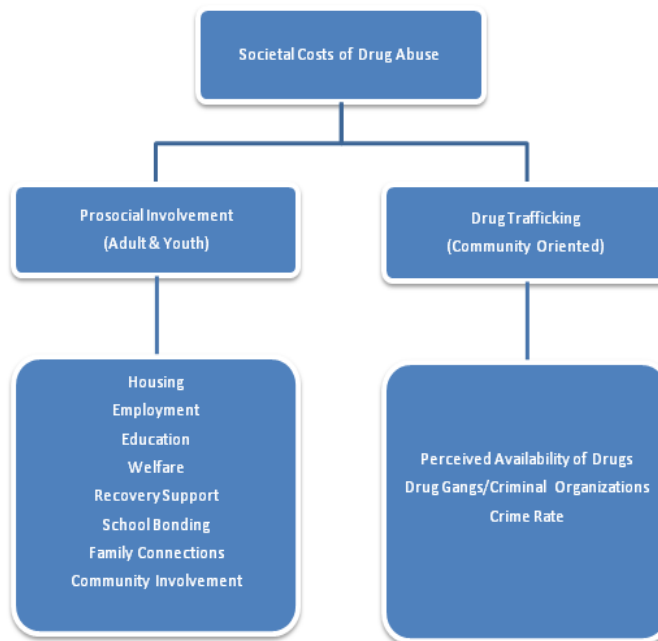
Societal Costs of Drug Abuse

Prosocial Involvement
(Adult & Youth)

Drug Trafficking
(Community Oriented)

Housing
Employment
Education
Welfare
Recovery Support
School Bonding
Family Connections
Community Involvement

Perceived Availability of Drugs
Drug Gangs/Criminal Organizations
Crime Rate